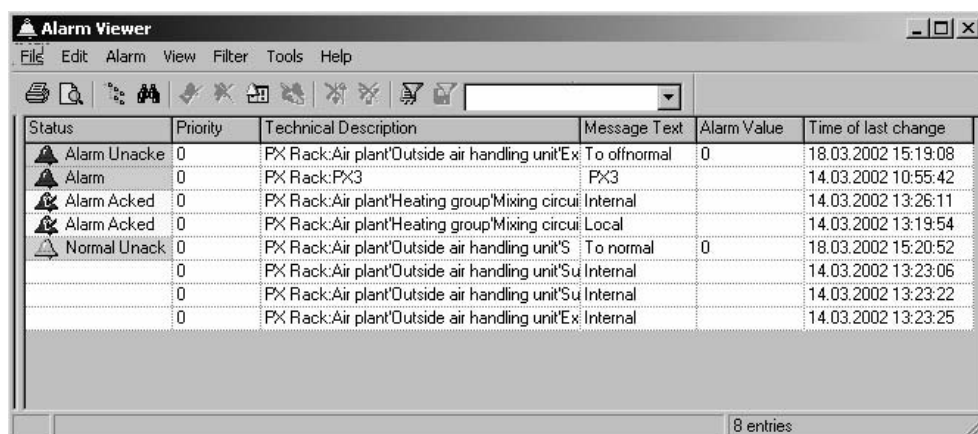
Alarm Viewer

File Edit Alarm View Filter Tools Help

| Status | Priority | Technical Description | Message Text | Alarm Value | Time of last change |
|---|---|---|---|---|---|
| Alarm Unacke | 0 | PX Rack:Air plant'Outside air handling unit'Ex | To offnormal | 0 | 18.03.2002 15:19:08 |
| Alarm | 0 | PX Rack:PX3 | PX3 | | 14.03.2002 10:55:42 |
| Alarm Acked | 0 | PX Rack:Air plant'Heating group'Mixing circui | Internal | | 14.03.2002 13:26:11 |
| Alarm Acked | 0 | PX Rack:Air plant'Heating group'Mixing circui | Local | | 14.03.2002 13:19:54 |
| Normal Unack | 0 | PX Rack:Air plant'Outside air handling unit'S | To normal | 0 | 18.03.2002 15:20:52 |
| | 0 | PX Rack:Air plant'Outside air handling unit'Su | Internal | | 14.03.2002 13:23:06 |
| | 0 | PX Rack:Air plant'Outside air handling unit'Su | Internal | | 14.03.2002 13:23:22 |
| | 0 | PX Rack:Air plant'Outside air handling unit'Ex | Internal | | 14.03.2002 13:23:25 |

8 entries